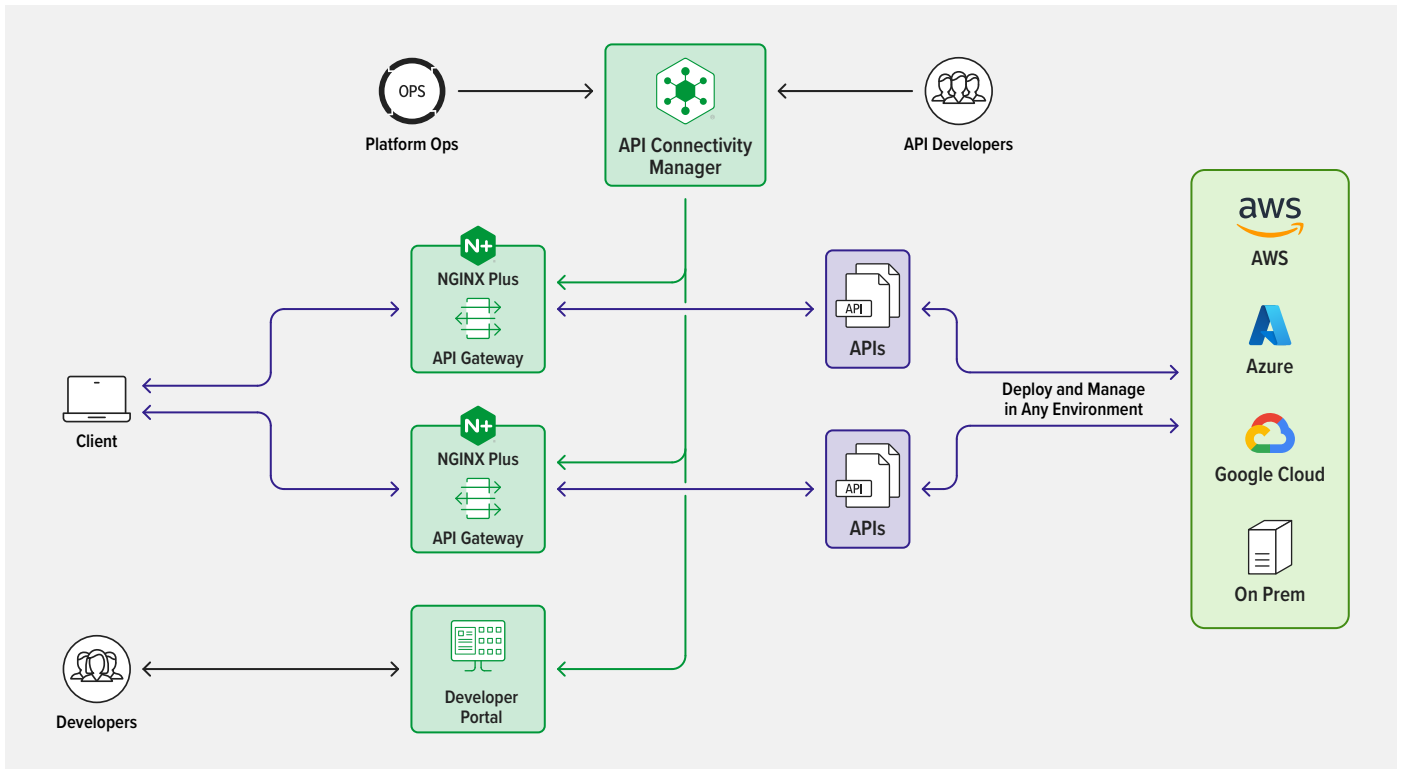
OPS
Platform Ops

API Connectivity Manager

API Developers

N+
NGINX Plus
API Gateway

API
APIs

aws
AWS
Azure
Google Cloud
On Prem

Deploy and Manage in Any Environment

Client

N+
NGINX Plus
API Gateway

API
APIs

Developer Portal

Developers